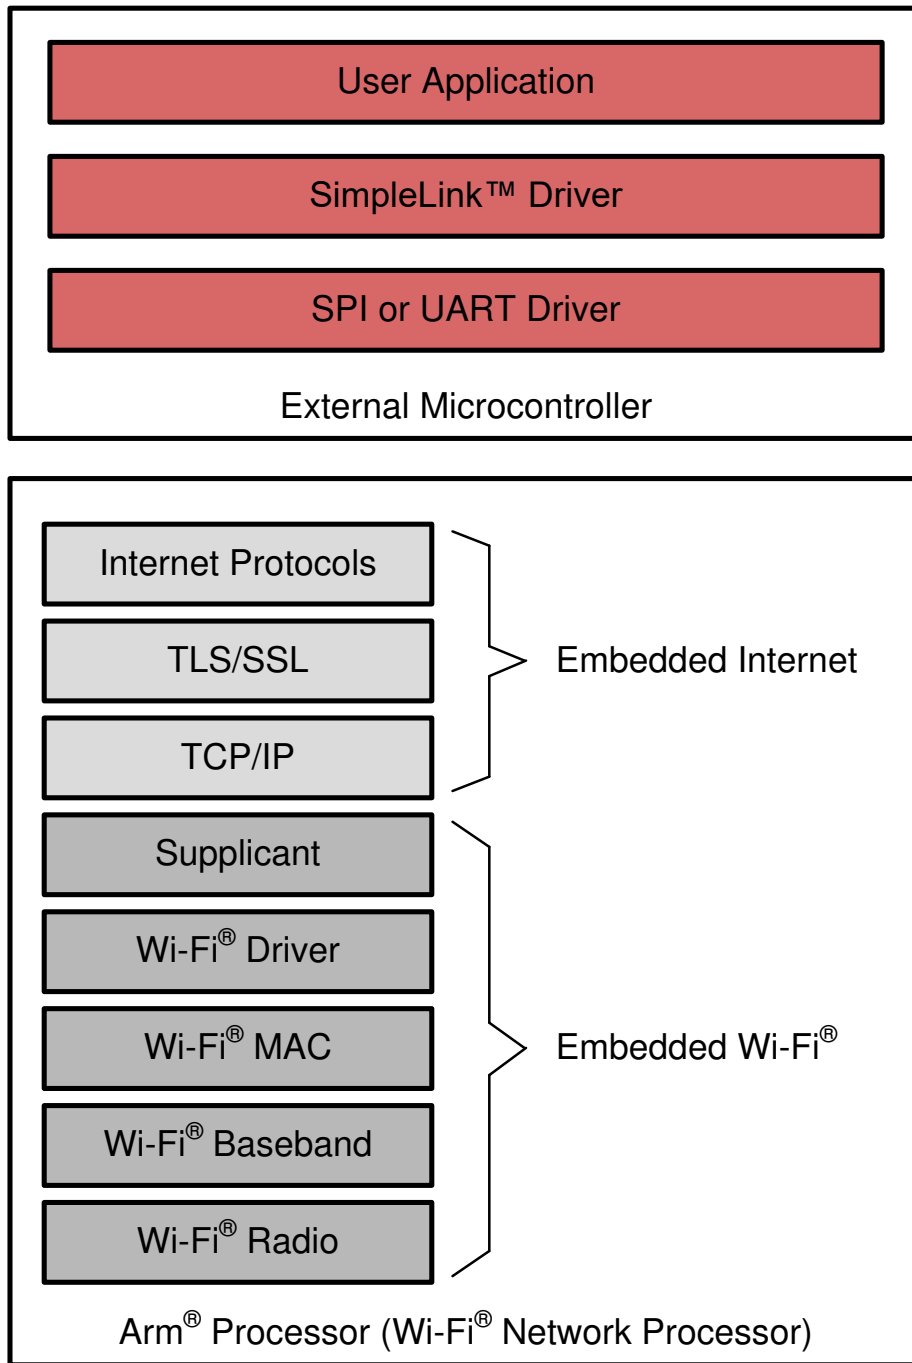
User Application

SimpleLink™ Driver

SPI or UART Driver

External Microcontroller

Internet Protocols

TLS/SSL

TCP/IP

Embedded Internet

Supplicant

Wi-Fi® Driver

Wi-Fi® MAC

Wi-Fi® Baseband

Wi-Fi® Radio

Embedded Wi-Fi®

Arm® Processor (Wi-Fi® Network Processor)